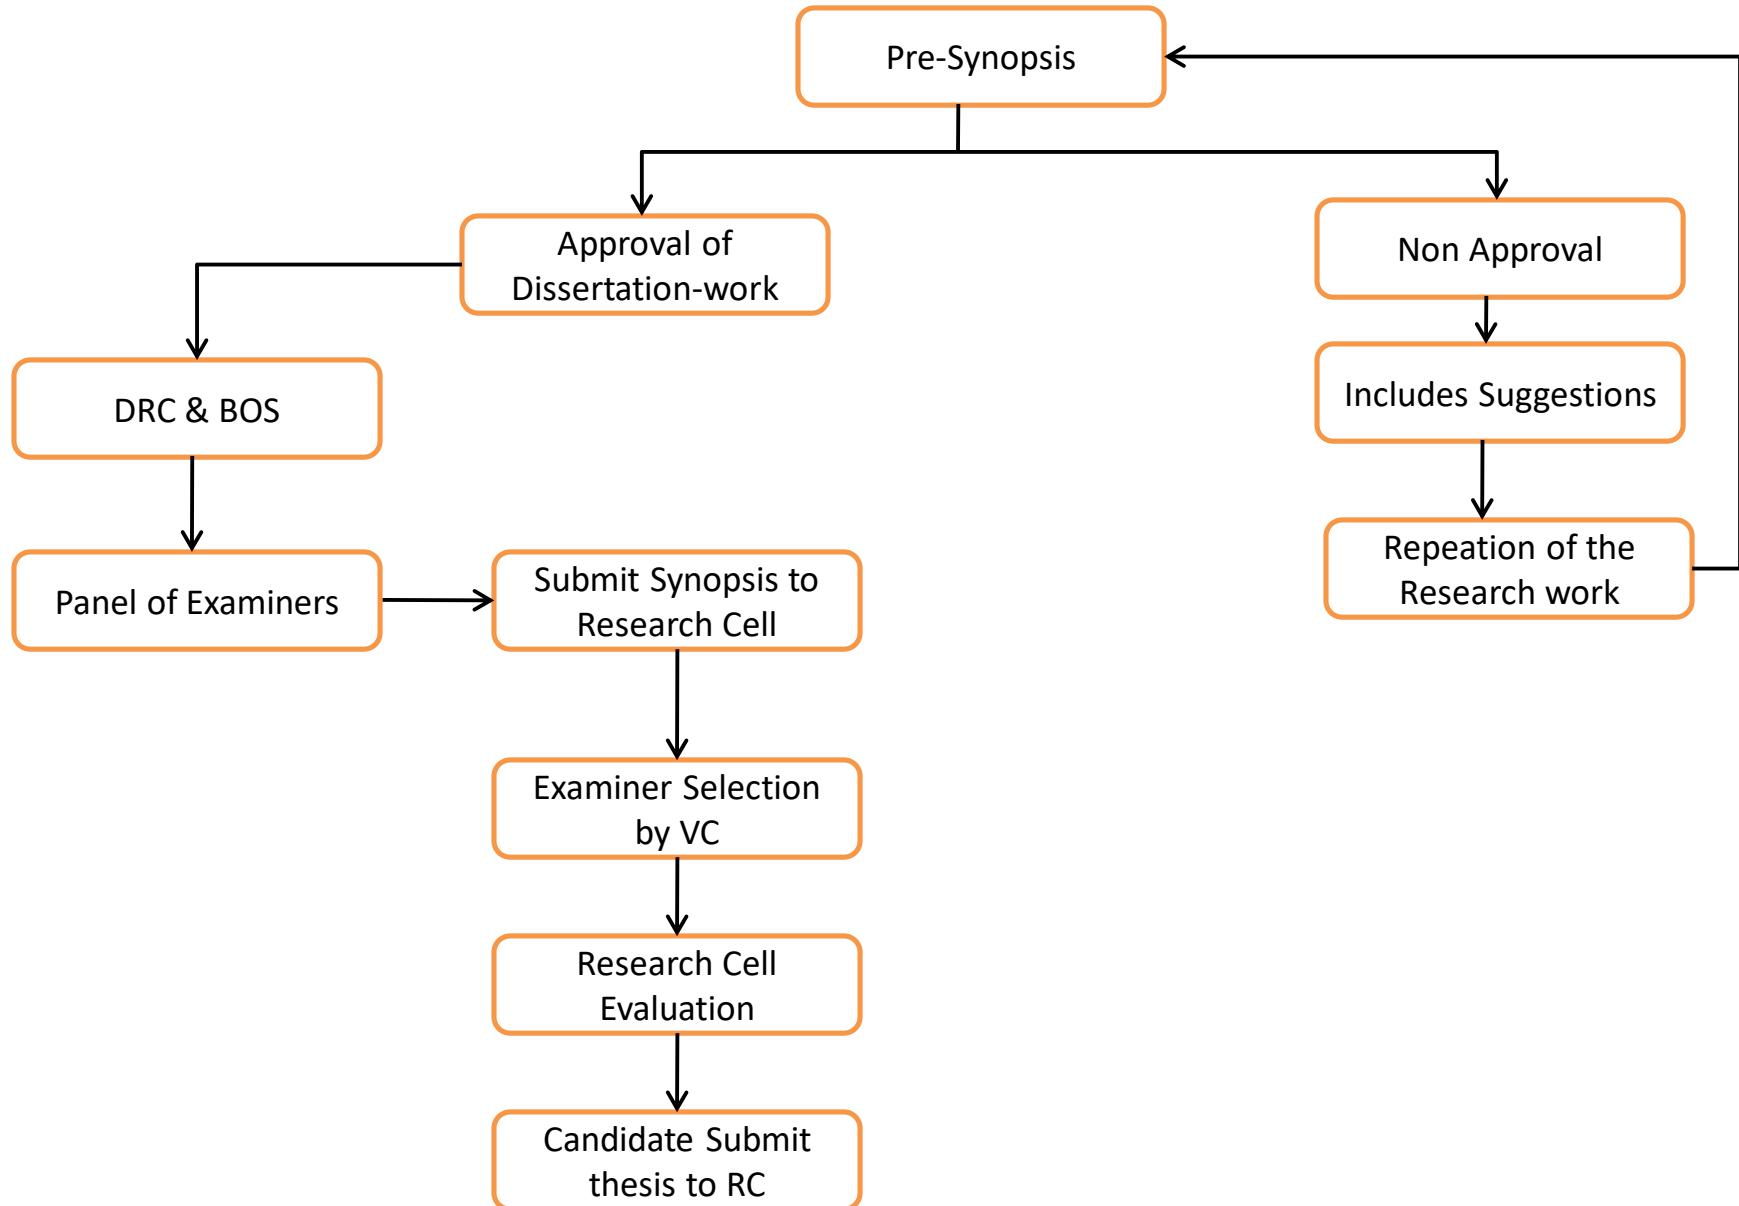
Pre-Synopsis

Approval of Dissertation-work

Non Approval

DRC & BOS

Includes Suggestions

Repeation of the Research work

Panel of Examiners

Submit Synopsis to Research Cell

Examiner Selection by VC

Research Cell Evaluation

Candidate Submit thesis to RC